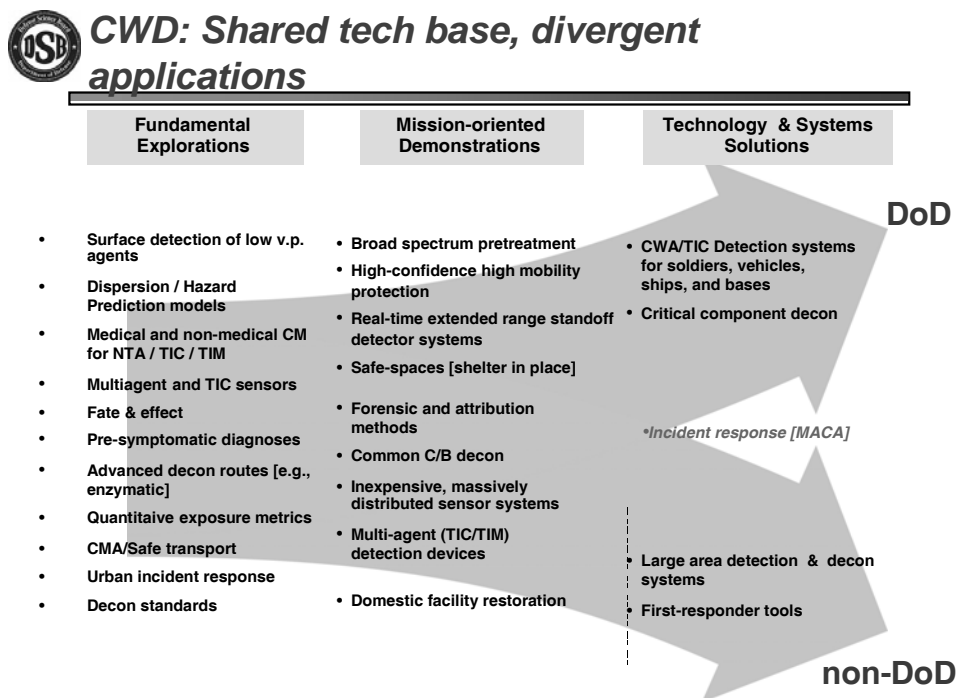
DSB

CWD: Shared tech base, divergent applications

Fundamental Explorations

Mission-oriented Demonstrations

Technology & Systems Solutions

DoD

• Surface detection of low v.p. agents
• Dispersion / Hazard Prediction models
• Medical and non-medical CM for NTA / TIC / TIM
• Multiagent and TIC sensors
• Fate & effect
• Pre-symptomatic diagnoses
• Advanced decon routes [e.g., enzymatic]
• Quantitaive exposure metrics
• CMA/Safe transport
• Urban incident response
• Decon standards

• Broad spectrum pretreatment
• High-confidence high mobility protection
• Real-time extended range standoff detector systems
• Safe-spaces [shelter in place]
• Forensic and attribution methods
• Common C/B decon
• Inexpensive, massively distributed sensor systems
• Multi-agent (TIC/TIM) detection devices
• Domestic facility restoration

• CWA/TIC Detection systems for soldiers, vehicles, ships, and bases
• Critical component decon

•Incident response [MACA]

• Large area detection & decon systems
• First-responder tools

non-DoD